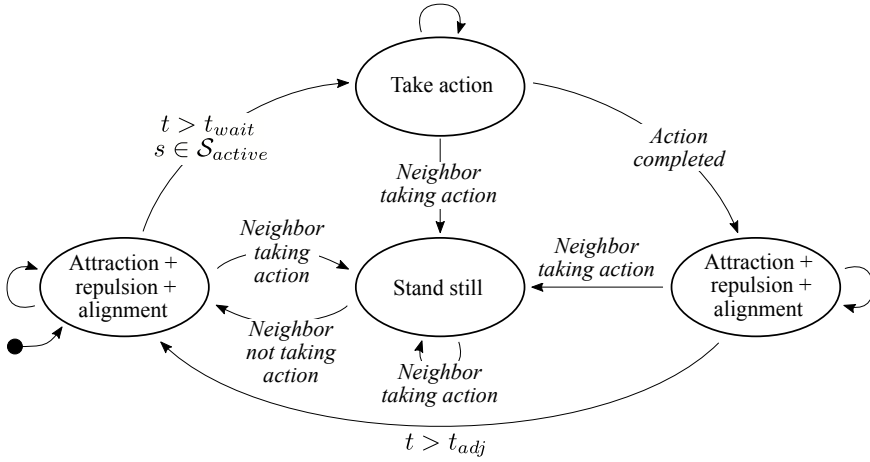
Take action

$t > t_{wait}$
$s \in \mathcal{S}_{active}$

*Action completed*

*Neighbor taking action*

*Neighbor taking action*

*Neighbor taking action*

Attraction + repulsion + alignment

Stand still

Attraction + repulsion + alignment

*Neighbor not taking action*

*Neighbor taking action*

$t > t_{adj}$